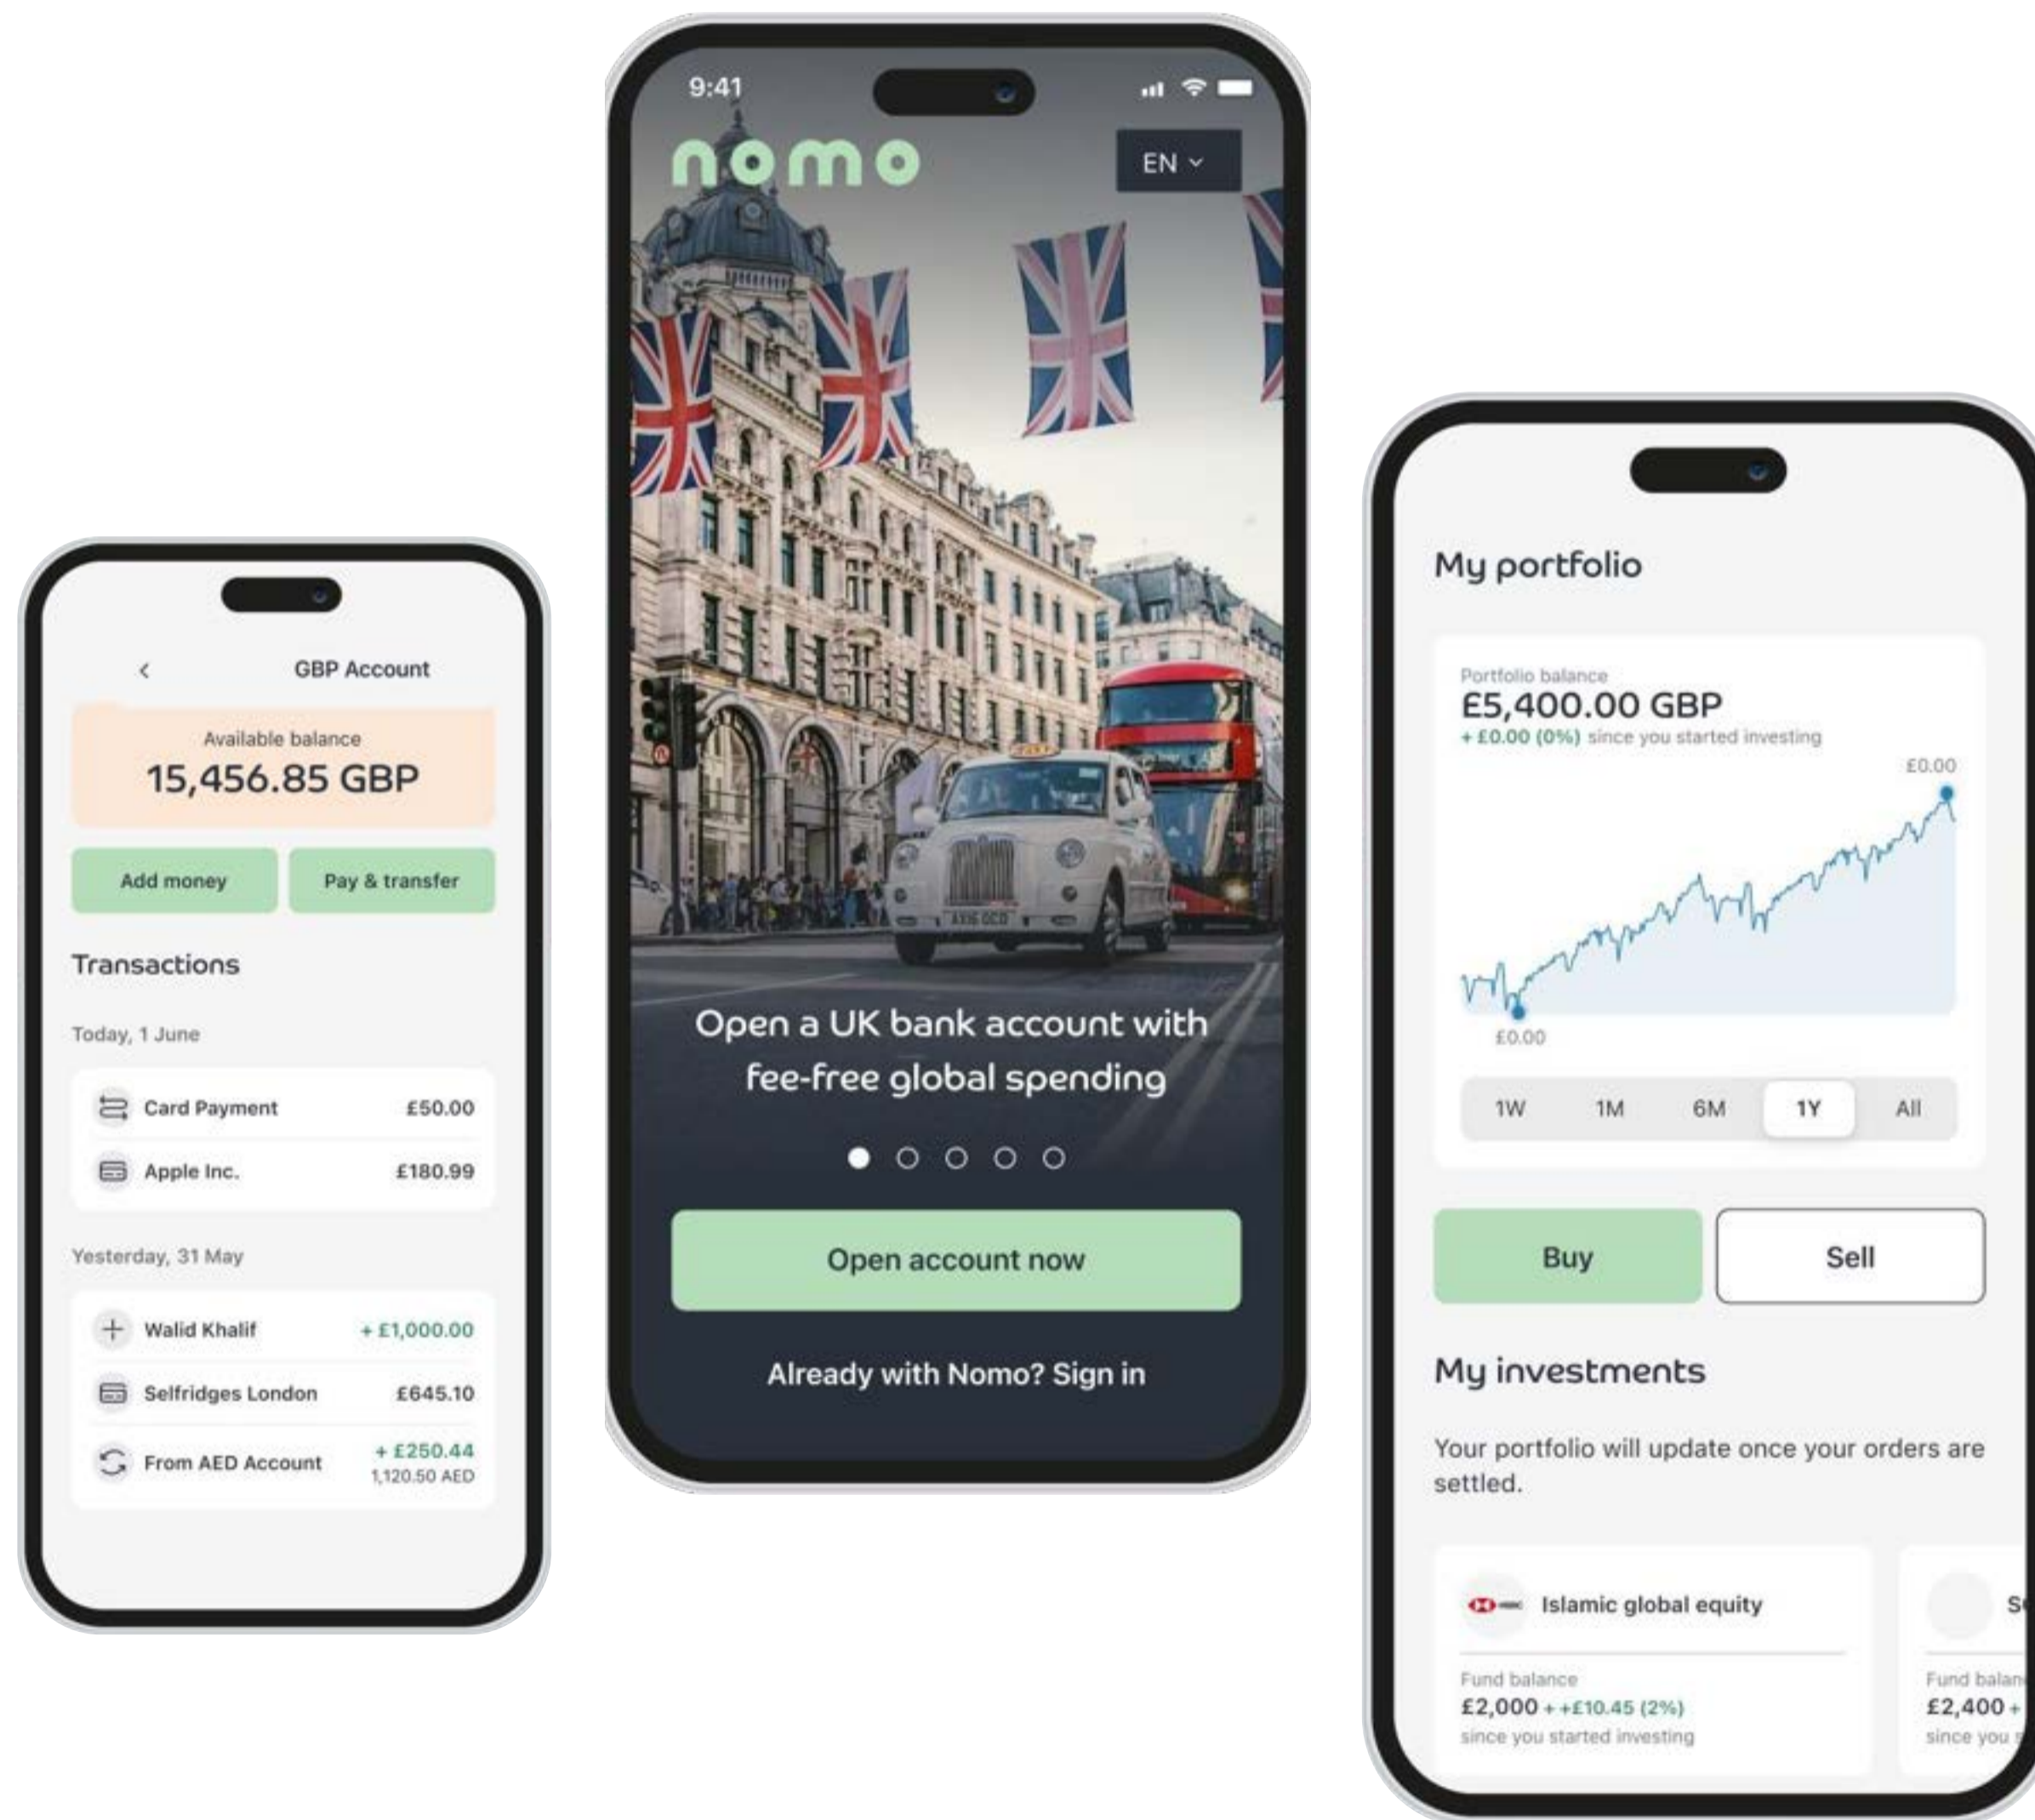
GBP Account

Available balance
15,456.85 GBP

Add money
Pay & transfer

Transactions

Today, 1 June

Card Payment £50.00
Apple Inc. £180.99

Yesterday, 31 May

Walid Khalif + £1,000.00
Selfridges London £645.10
From AED Account + £250.44
1,120.50 AED

9:41

nomo

EN

Open a UK bank account with fee-free global spending

Open account now

Already with Nomo? Sign in

My portfolio

Portfolio balance
£5,400.00 GBP
+ £0.00 (0%) since you started investing

£0.00

£0.00

1W 1M 6M 1Y All

Buy
Sell

My investments

Your portfolio will update once your orders are settled.

Islamic global equity

Fund balance
£2,000 + +£10.45 (2%)
since you started investing

S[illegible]

Fund balan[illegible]
£2,400 + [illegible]
since you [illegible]